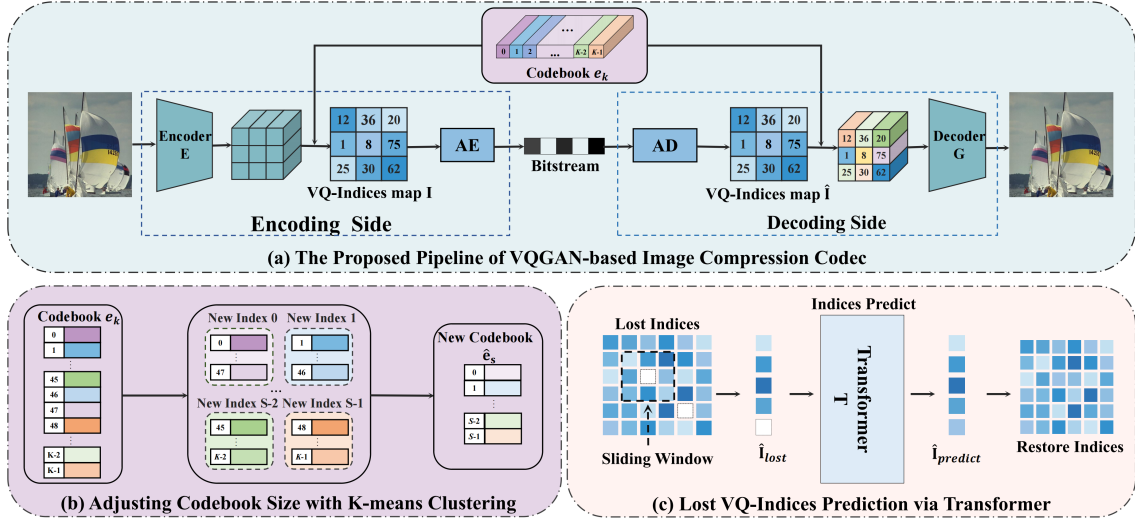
Codebook $e_k$

0 | 1 | 2 | ... | K-2 | K-1

Encoder E

| 12 | 36 | 20 |
|---|---|---|
| 1 | 8 | 75 |
| 25 | 30 | 62 |

VQ-Indices map I

AE

Bitstream

AD

| 12 | 36 | 20 |
|---|---|---|
| 1 | 8 | 75 |
| 25 | 30 | 62 |

VQ-Indices map $\hat{I}$

| 12 | 36 | 20 |
|---|---|---|
| 1 | 8 | 75 |
| 25 | 30 | 62 |

Decoder G

Encoding Side

Decoding Side

(a) The Proposed Pipeline of VQGAN-based Image Compression Codec

Codebook $e_k$

0
1
⋮
45
46
47
48
⋮
K-2
K-1

New Index 0
0
⋮
47

New Index 1
1
⋮
46

...

New Index S-2
45
⋮
K-2

New Index S-1
48
⋮
K-1

New Codebook $\hat{e}_s$
0
1
⋮
S-2
S-1

(b) Adjusting Codebook Size with K-means Clustering

Indices Predict

Lost Indices

Sliding Window

$\hat{I}_{lost}$

Transformer T

$\hat{I}_{predict}$

Restore Indices

(c) Lost VQ-Indices Prediction via Transformer